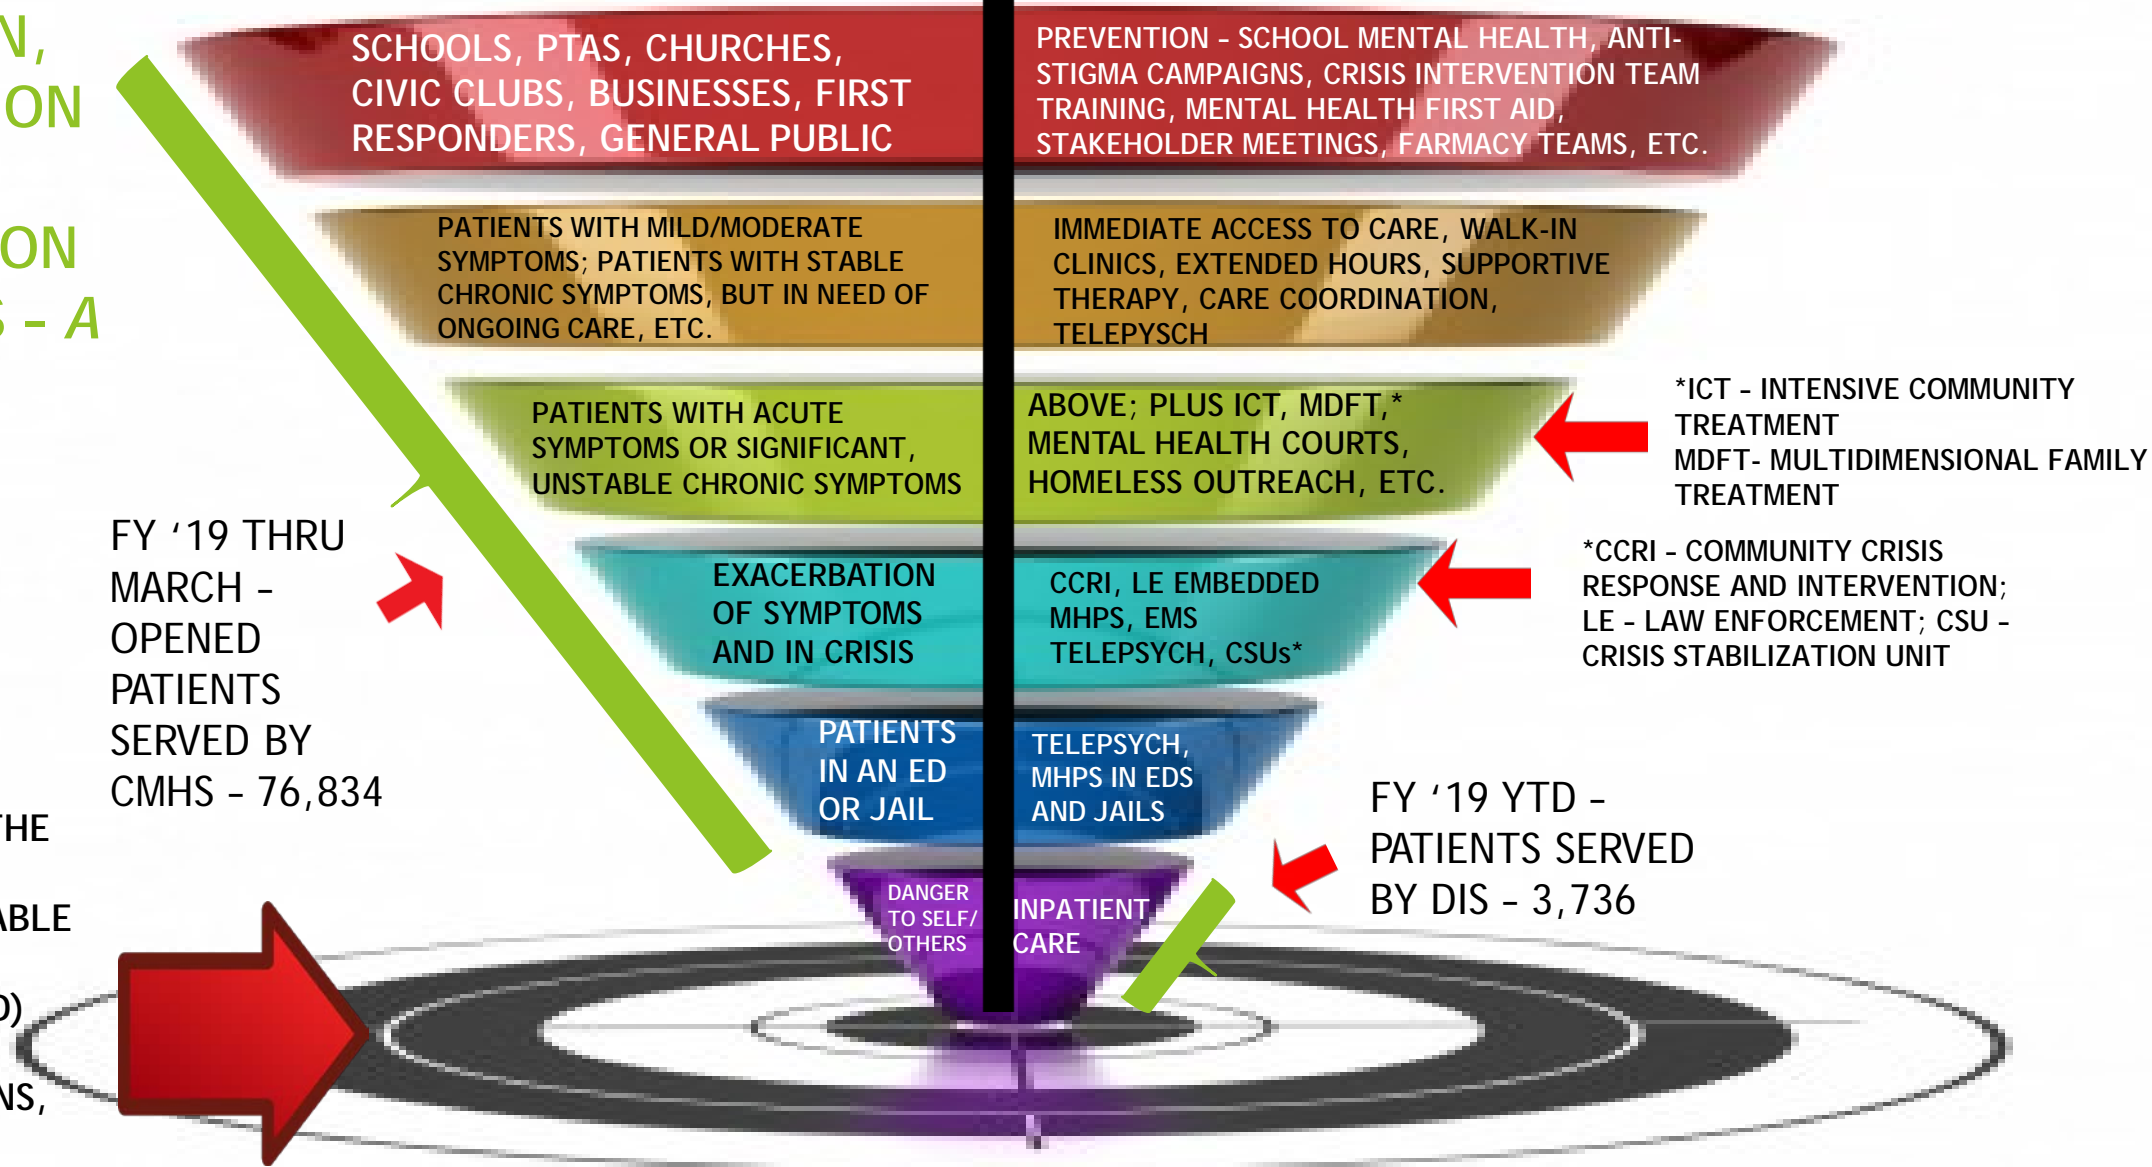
N,
ON

ON
S - A

SCHOOLS, PTAS, CHURCHES, CIVIC CLUBS, BUSINESSES, FIRST RESPONDERS, GENERAL PUBLIC

PREVENTION - SCHOOL MENTAL HEALTH, ANTI-STIGMA CAMPAIGNS, CRISIS INTERVENTION TEAM TRAINING, MENTAL HEALTH FIRST AID, STAKEHOLDER MEETINGS, FARMACY TEAMS, ETC.

PATIENTS WITH MILD/MODERATE SYMPTOMS; PATIENTS WITH STABLE CHRONIC SYMPTOMS, BUT IN NEED OF ONGOING CARE, ETC.

IMMEDIATE ACCESS TO CARE, WALK-IN CLINICS, EXTENDED HOURS, SUPPORTIVE THERAPY, CARE COORDINATION, TELEPYSCH

PATIENTS WITH ACUTE SYMPTOMS OR SIGNIFICANT, UNSTABLE CHRONIC SYMPTOMS

ABOVE; PLUS ICT, MDFT,* MENTAL HEALTH COURTS, HOMELESS OUTREACH, ETC.

*ICT - INTENSIVE COMMUNITY TREATMENT
MDFT- MULTIDIMENSIONAL FAMILY TREATMENT

FY ‘19 THRU MARCH - OPENED PATIENTS SERVED BY CMHS - 76,834

EXACERBATION OF SYMPTOMS AND IN CRISIS

CCRI, LE EMBEDDED MHPS, EMS TELEPSYCH, CSUs*

*CCRI - COMMUNITY CRISIS RESPONSE AND INTERVENTION; LE - LAW ENFORCEMENT; CSU - CRISIS STABILIZATION UNIT

THE

PATIENTS IN AN ED OR JAIL

TELEPSYCH, MHPS IN EDS AND JAILS

FY ‘19 YTD - PATIENTS SERVED BY DIS - 3,736

ABLE

DANGER TO SELF/ OTHERS

INPATIENT CARE

D)

NS,